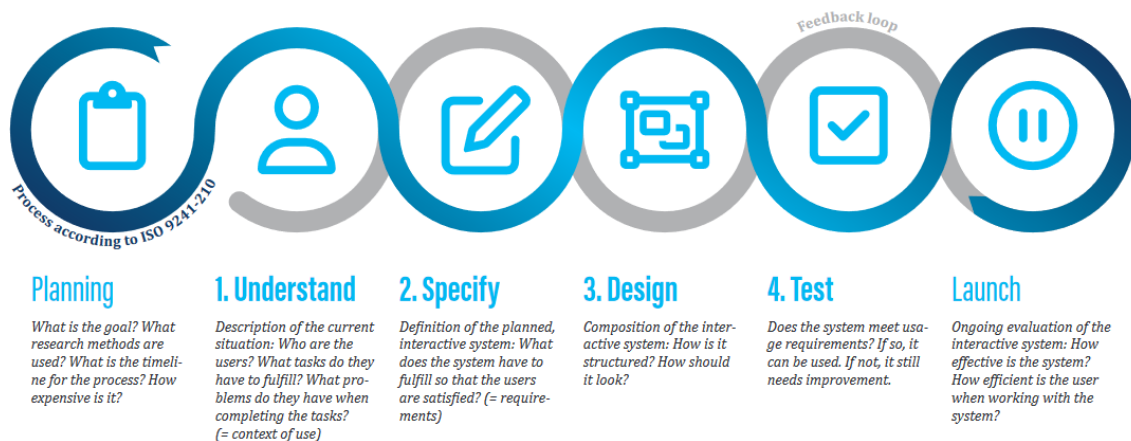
Feedback loop

Process according to ISO 9241-210

Planning

What is the goal? What research methods are used? What is the timeline for the process? How expensive is it?

1. Understand

Description of the current situation: Who are the users? What tasks do they have to fulfill? What problems do they have when completing the tasks? (= context of use)

2. Specify

Definition of the planned, interactive system: What does the system have to fulfill so that the users are satisfied? (= requirements)

3. Design

Composition of the interactive system: How is it structured? How should it look?

4. Test

Does the system meet usage requirements? If so, it can be used. If not, it still needs improvement.

Launch

Ongoing evaluation of the interactive system: How effective is the system? How efficient is the user when working with the system?